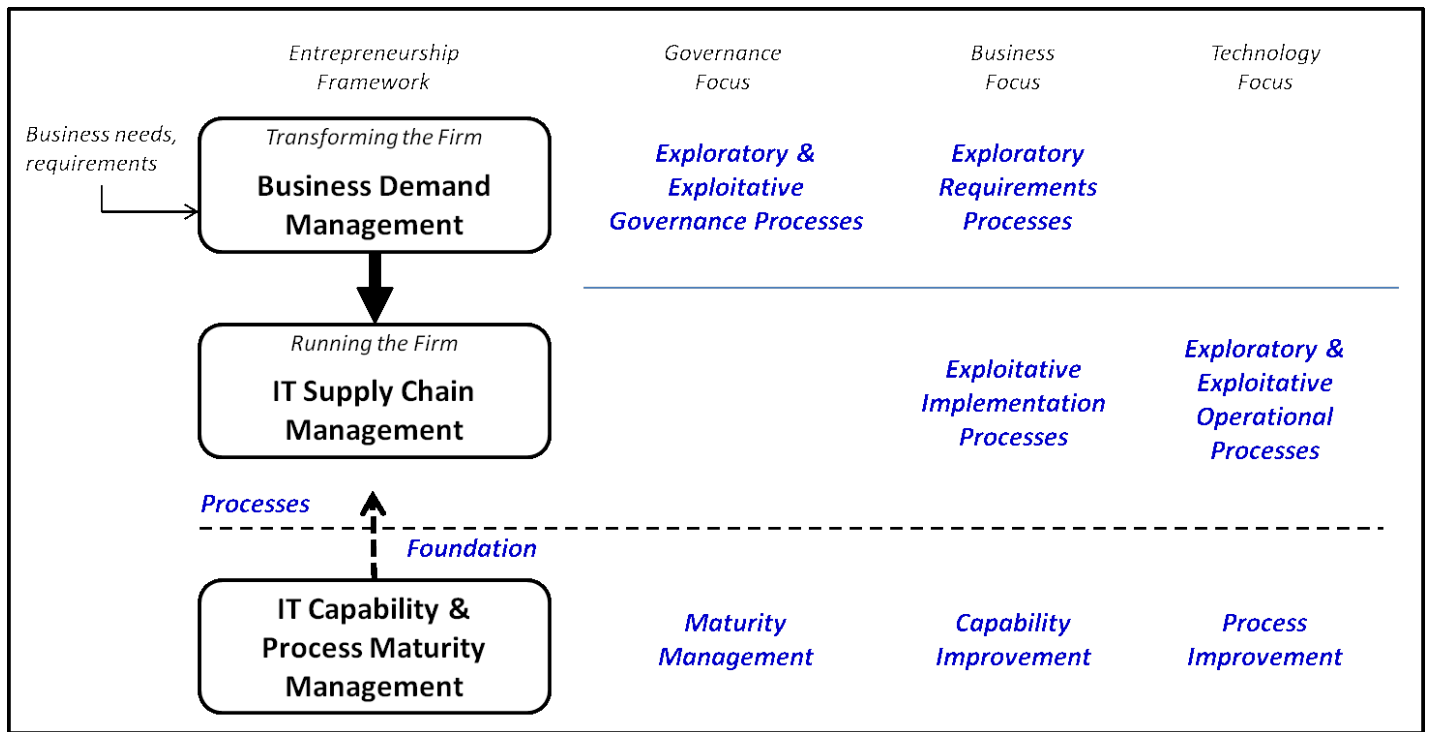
Entrepreneurship Framework

Governance Focus

Business Focus

Technology Focus

Business needs, requirements

Transforming the Firm

Business Demand Management

Exploratory & Exploitative Governance Processes

Exploratory Requirements Processes

Running the Firm

IT Supply Chain Management

Exploitative Implementation Processes

Exploratory & Exploitative Operational Processes

Processes

Foundation

IT Capability & Process Maturity Management

Maturity Management

Capability Improvement

Process Improvement